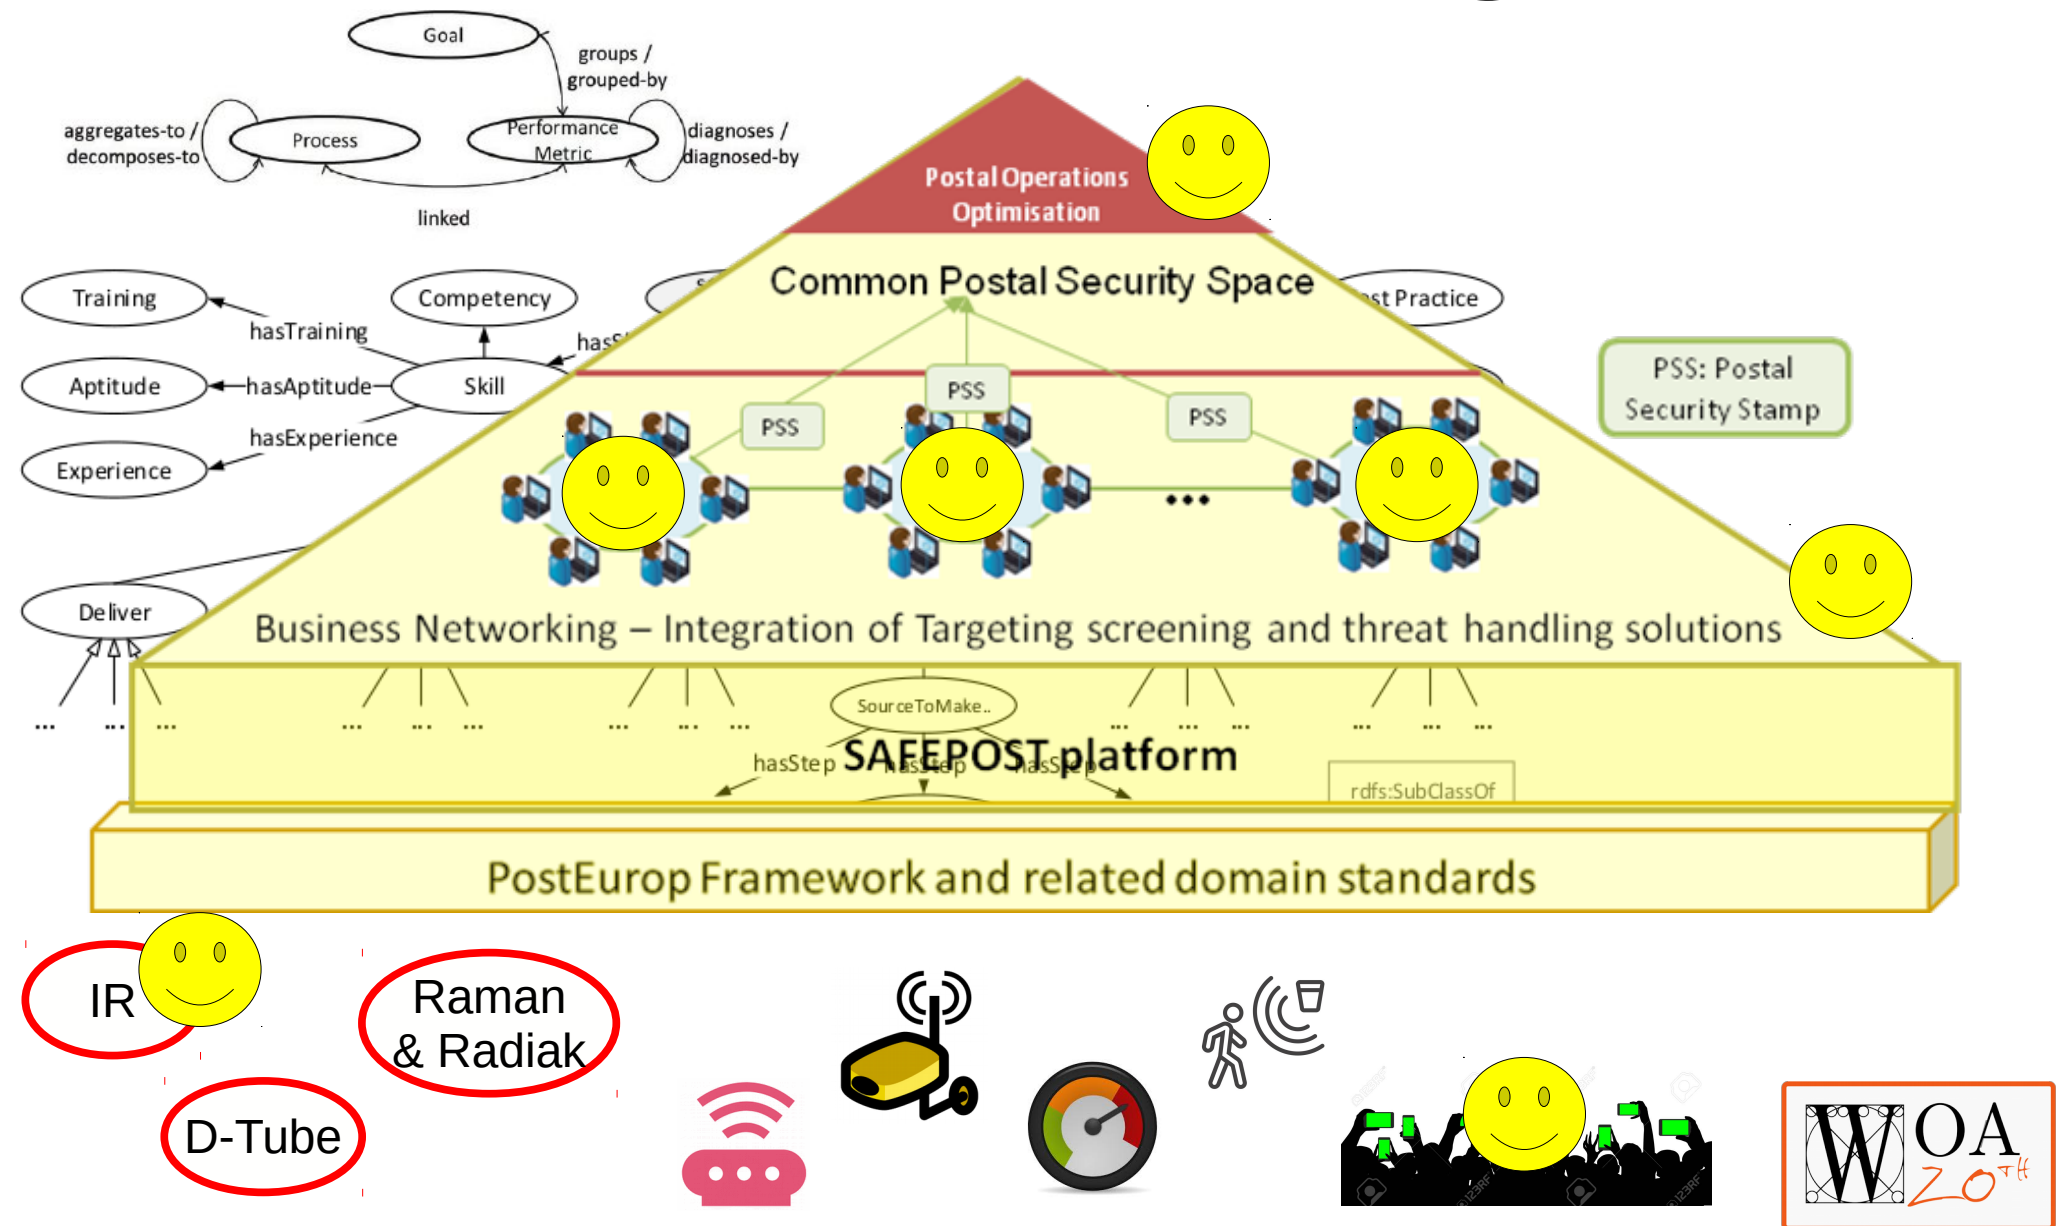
Goal

groups / grouped-by

aggregates-to / decomposes-to

Process

Performance Metric

diagnoses / diagnosed-by

linked

Postal Operations Optimisation

Training

Competency

hasTraining

Common Postal Security Space

st Practice

has

Aptitude

hasAptitude

Skill

PSS

PSS

PSS

PSS: Postal Security Stamp

hasExperience

Experience

•••

Deliver

Business Networking – Integration of Targeting screening and threat handling solutions

... ... ... ... ... ... ... ... ... ... ... ... ... ... ...

SourceToMake..

hasStep

SAFEPOST platform

hasStep

hasStep

rdfs:SubClassOf

PostEurop Framework and related domain standards

IR

Raman & Radiak

D-Tube

WOA 20TH